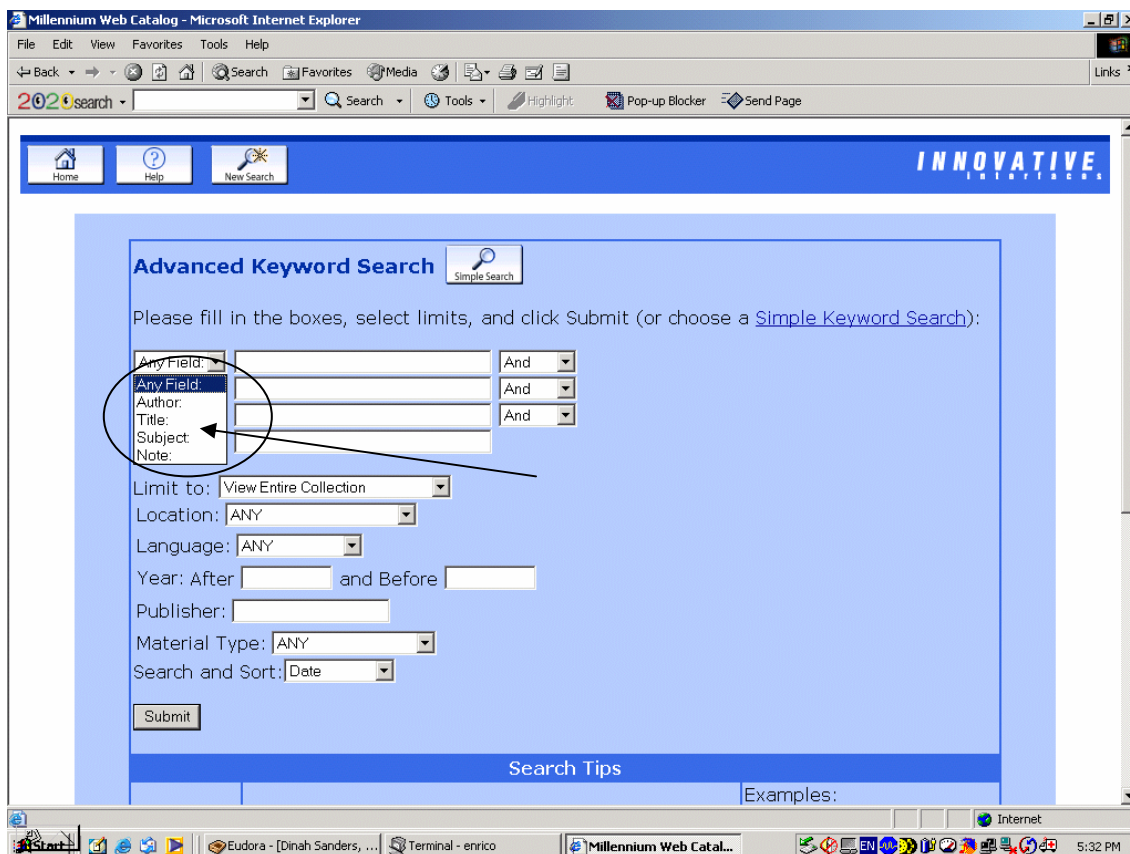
Millennium Web Catalog - Microsoft Internet Explorer

File Edit View Favorites Tools Help

Back Search Favorites Media

Links

2020search Search Tools Highlight Pop-up Blocker Send Page

Home Help New Search

INNOVATIVE interfaces

Advanced Keyword Search Simple Search

Please fill in the boxes, select limits, and click Submit (or choose a Simple Keyword Search):

Any Field: And
Any Field: And
Author: And
Title:
Subject:
Note:

Limit to: View Entire Collection
Location: ANY
Language: ANY
Year: After and Before
Publisher:
Material Type: ANY
Search and Sort: Date

Submit

Search Tips

Examples:

Internet

Start Eudora - [Dinah Sanders, ... Terminal - enrico Millennium Web Catal... EN 5:32 PM